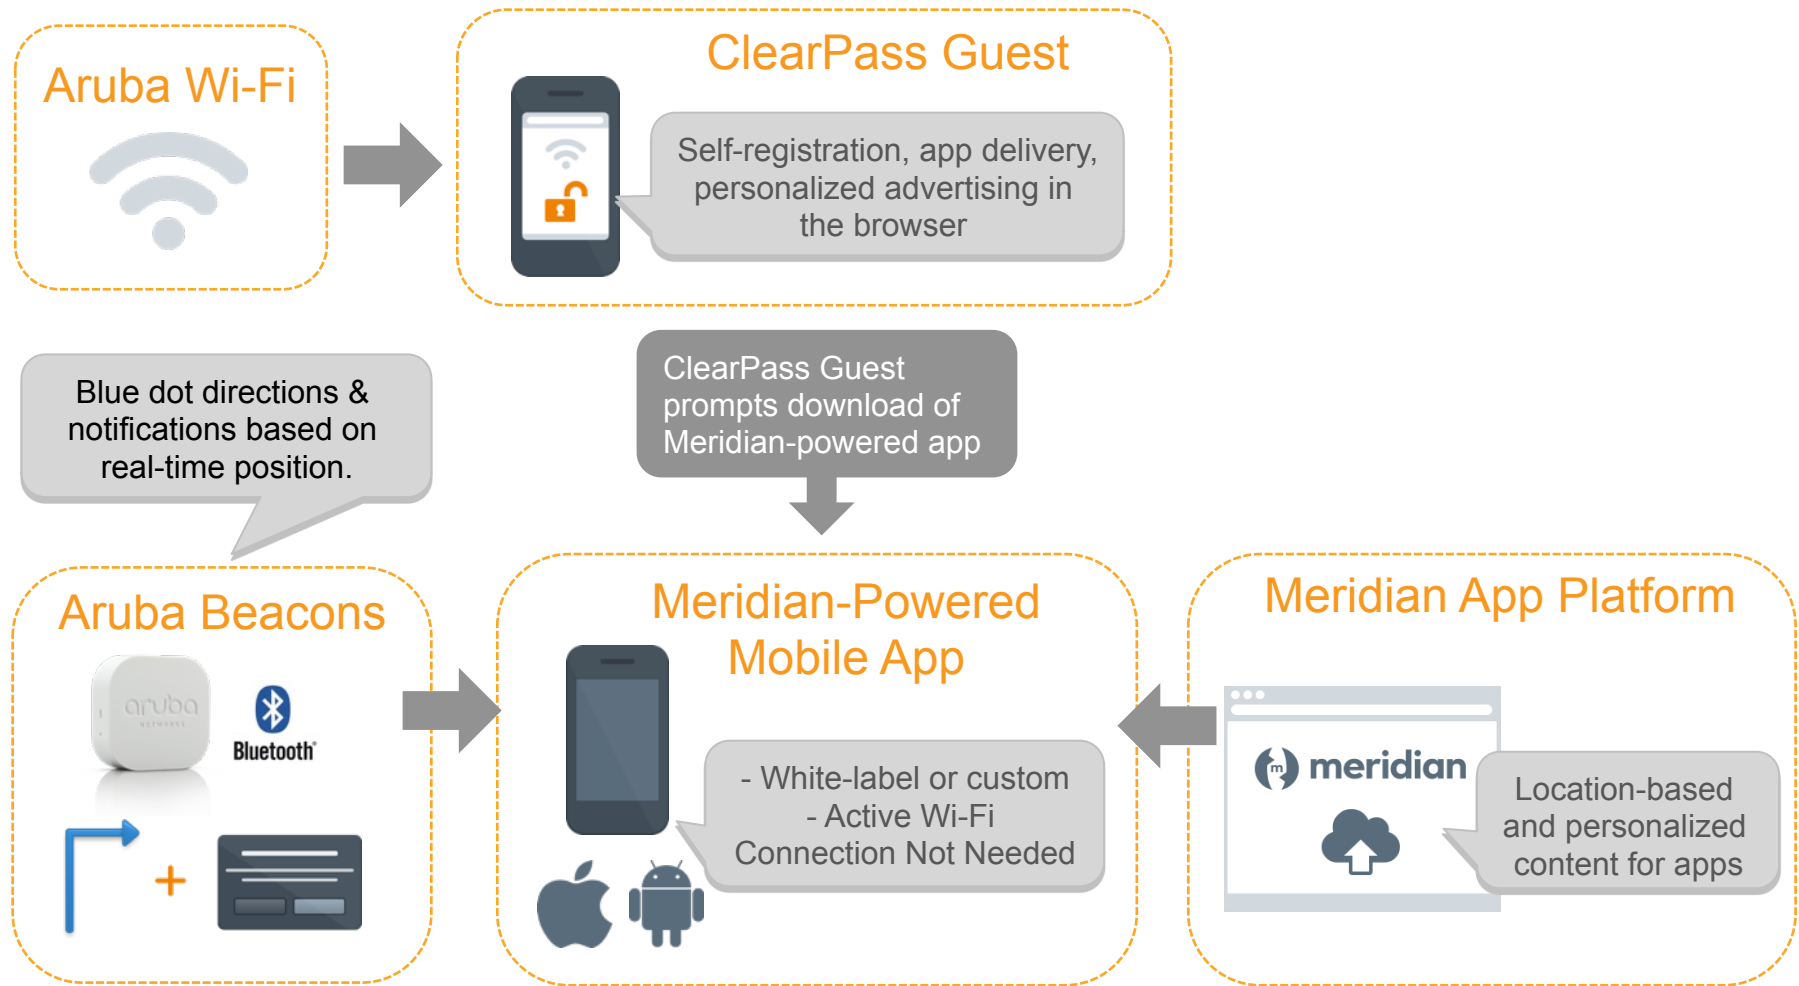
Aruba Wi-Fi

ClearPass Guest

Self-registration, app delivery, personalized advertising in the browser

Blue dot directions & notifications based on real-time position.

ClearPass Guest prompts download of Meridian-powered app

Aruba Beacons

aruba

Bluetooth

+

Meridian-Powered Mobile App

- White-label or custom
- Active Wi-Fi Connection Not Needed

Meridian App Platform

meridian

Location-based and personalized content for apps